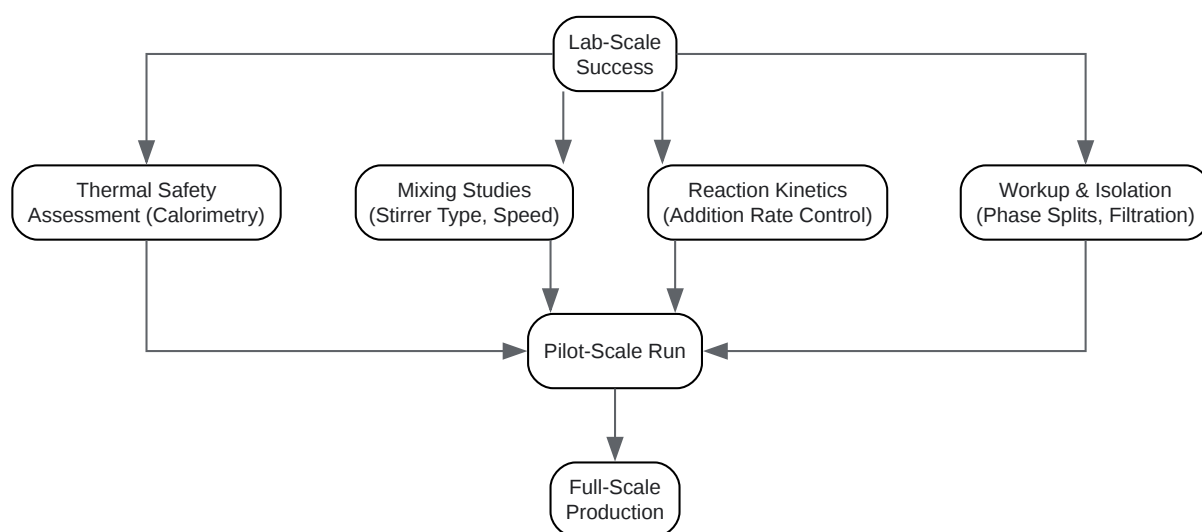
Lab-Scale Success

Thermal Safety Assessment (Calorimetry)

Mixing Studies (Stirrer Type, Speed)

Reaction Kinetics (Addition Rate Control)

Workup & Isolation (Phase Splits, Filtration)

Pilot-Scale Run

Full-Scale Production